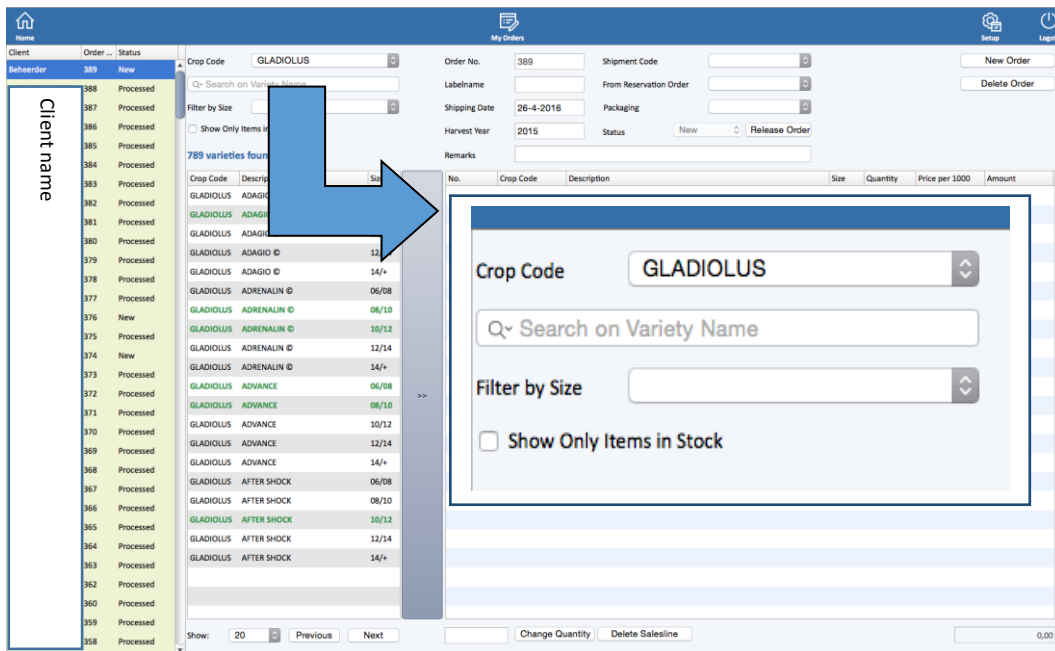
Home

My Orders

Setup

Logo

| Client | Order ... | Status |
|---|---|---|
| Beheerder | 389 | New |
| | 388 | Processed |
| | 387 | Processed |
| | 386 | Processed |
| | 385 | Processed |
| | 384 | Processed |
| | 383 | Processed |
| | 382 | Processed |
| | 381 | Processed |
| | 380 | Processed |
| | 379 | Processed |
| | 378 | Processed |
| | 377 | Processed |
| | 376 | New |
| | 375 | Processed |
| | 374 | New |
| | 373 | Processed |
| | 372 | Processed |
| | 371 | Processed |
| | 370 | Processed |
| | 369 | Processed |
| | 368 | Processed |
| | 367 | Processed |
| | 366 | Processed |
| | 365 | Processed |
| | 364 | Processed |
| | 363 | Processed |
| | 362 | Processed |
| | 360 | Processed |
| | 359 | Processed |
| | 358 | Processed |

Client name

Crop Code GLADIOLUS

Search on Variety Name

Filter by Size

Show Only Items in

789 varieties foun

| Crop Code | Descrip | Siz |
|---|---|---|
| GLADIOLUS | ADAGIO | |
| GLADIOLUS | ADAGI | |
| GLADIOLUS | ADAGI | |
| GLADIOLUS | ADAGIO © | 12/ |
| GLADIOLUS | ADAGIO © | 14/+ |
| GLADIOLUS | ADRENALIN © | 06/08 |
| GLADIOLUS | ADRENALIN © | 08/10 |
| GLADIOLUS | ADRENALIN © | 10/12 |
| GLADIOLUS | ADRENALIN © | 12/14 |
| GLADIOLUS | ADRENALIN © | 14/+ |
| GLADIOLUS | ADVANCE | 06/08 |
| GLADIOLUS | ADVANCE | 08/10 |
| GLADIOLUS | ADVANCE | 10/12 |
| GLADIOLUS | ADVANCE | 12/14 |
| GLADIOLUS | ADVANCE | 14/+ |
| GLADIOLUS | AFTER SHOCK | 06/08 |
| GLADIOLUS | AFTER SHOCK | 08/10 |
| GLADIOLUS | AFTER SHOCK | 10/12 |
| GLADIOLUS | AFTER SHOCK | 12/14 |
| GLADIOLUS | AFTER SHOCK | 14/+ |

>>

Show: 20 Previous Next

Order No. 389
Labelname
Shipping Date 26-4-2016
Harvest Year 2015
Remarks

Shipment Code
From Reservation Order
Packaging
Status New Release Order

New Order
Delete Order

| No. | Crop Code | Description | Size | Quantity | Price per 1000 | Amount |
|---|---|---|---|---|---|---|

Crop Code GLADIOLUS

Search on Variety Name

Filter by Size

Show Only Items in Stock

Change Quantity Delete Salesline

0,00